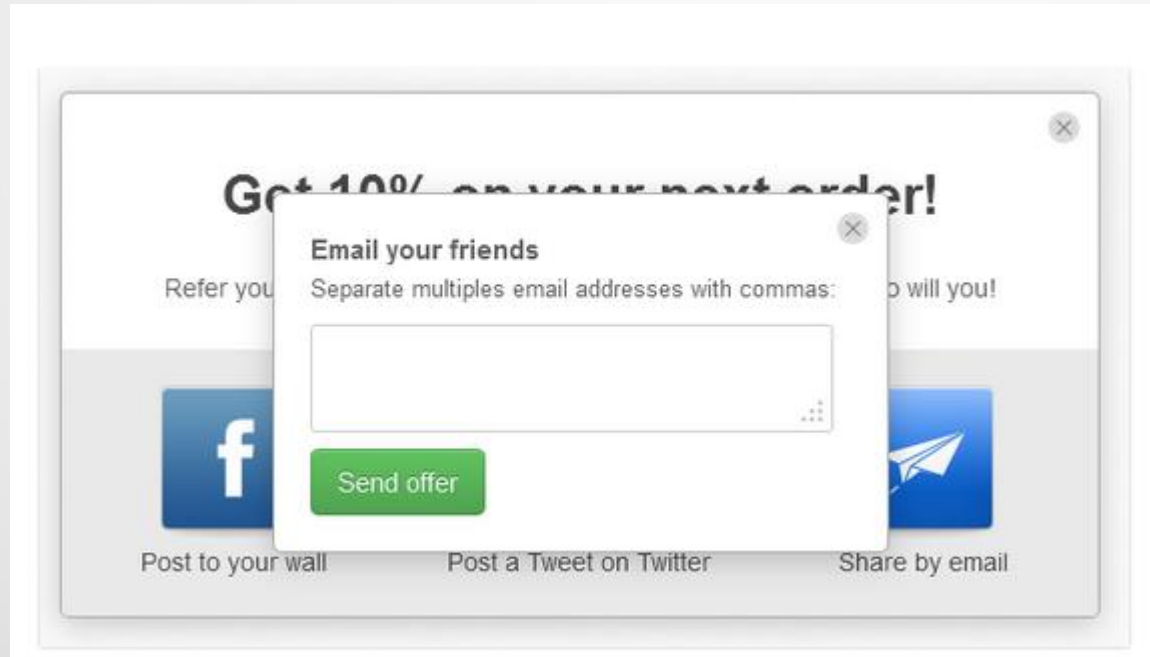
×

Get 10% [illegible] on your next order!

Refer you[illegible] o will you!

×

Email your friends

Separate multiples email addresses with commas:

Send offer

f

Post to your wall

Post a Tweet on Twitter

Share by email